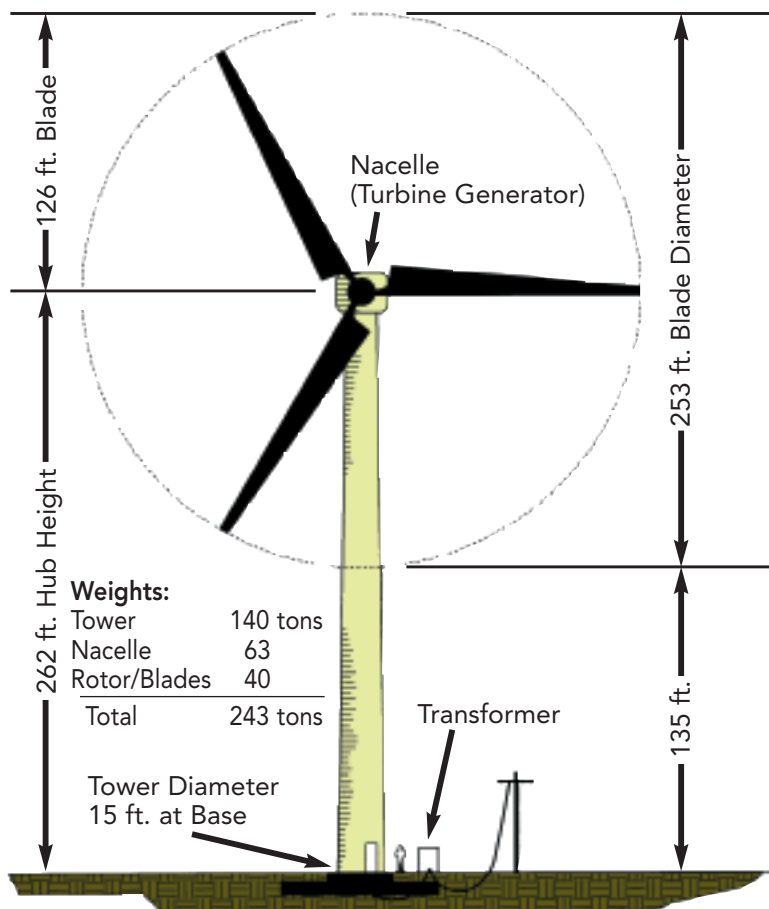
126 ft. Blade

Nacelle (Turbine Generator)

253 ft. Blade Diameter

262 ft. Hub Height

**Weights:**

| | |
|---|---|
| Tower | 140 tons |
| Nacelle | 63 |
| Rotor/Blades | 40 |
| Total | 243 tons |

Transformer

135 ft.

Tower Diameter 15 ft. at Base